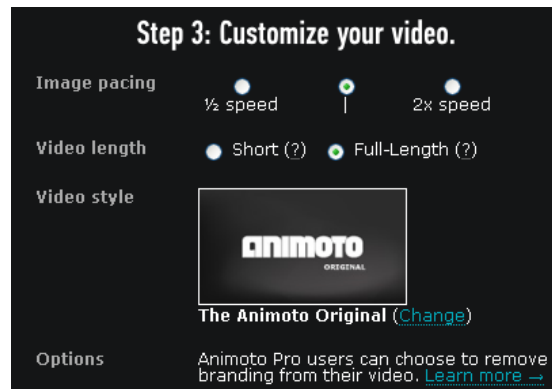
Step 3: Customize your video.

Image pacing

½ speed | 2x speed

Video length

Short (?) Full-Length (?)

Video style

animoto

ORIGINAL

The Animoto Original (Change)

Options

Animoto Pro users can choose to remove branding from their video. Learn more →